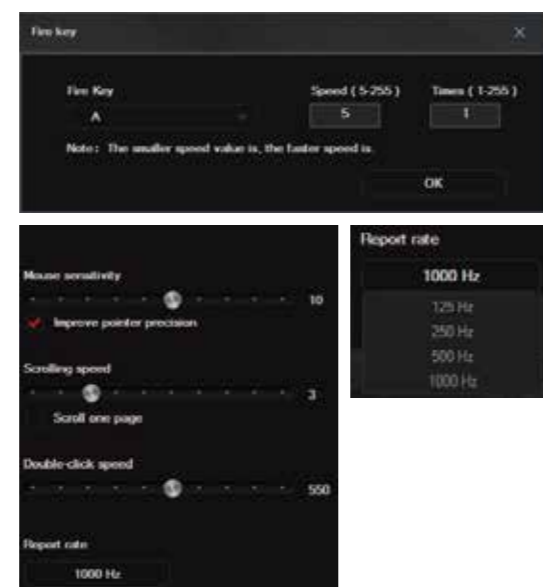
Fire key

Fire Key
A

Speed ( 5-255 )
5

Times ( 1-255 )
1

Note: The smaller speed value is, the faster speed is.

OK

Mouse sensitivity
10
Improve pointer precision

Scrolling speed
3
Scroll one page

Double-click speed
550

Report rate
1000 Hz

Report rate
1000 Hz
125 Hz
250 Hz
500 Hz
1000 Hz